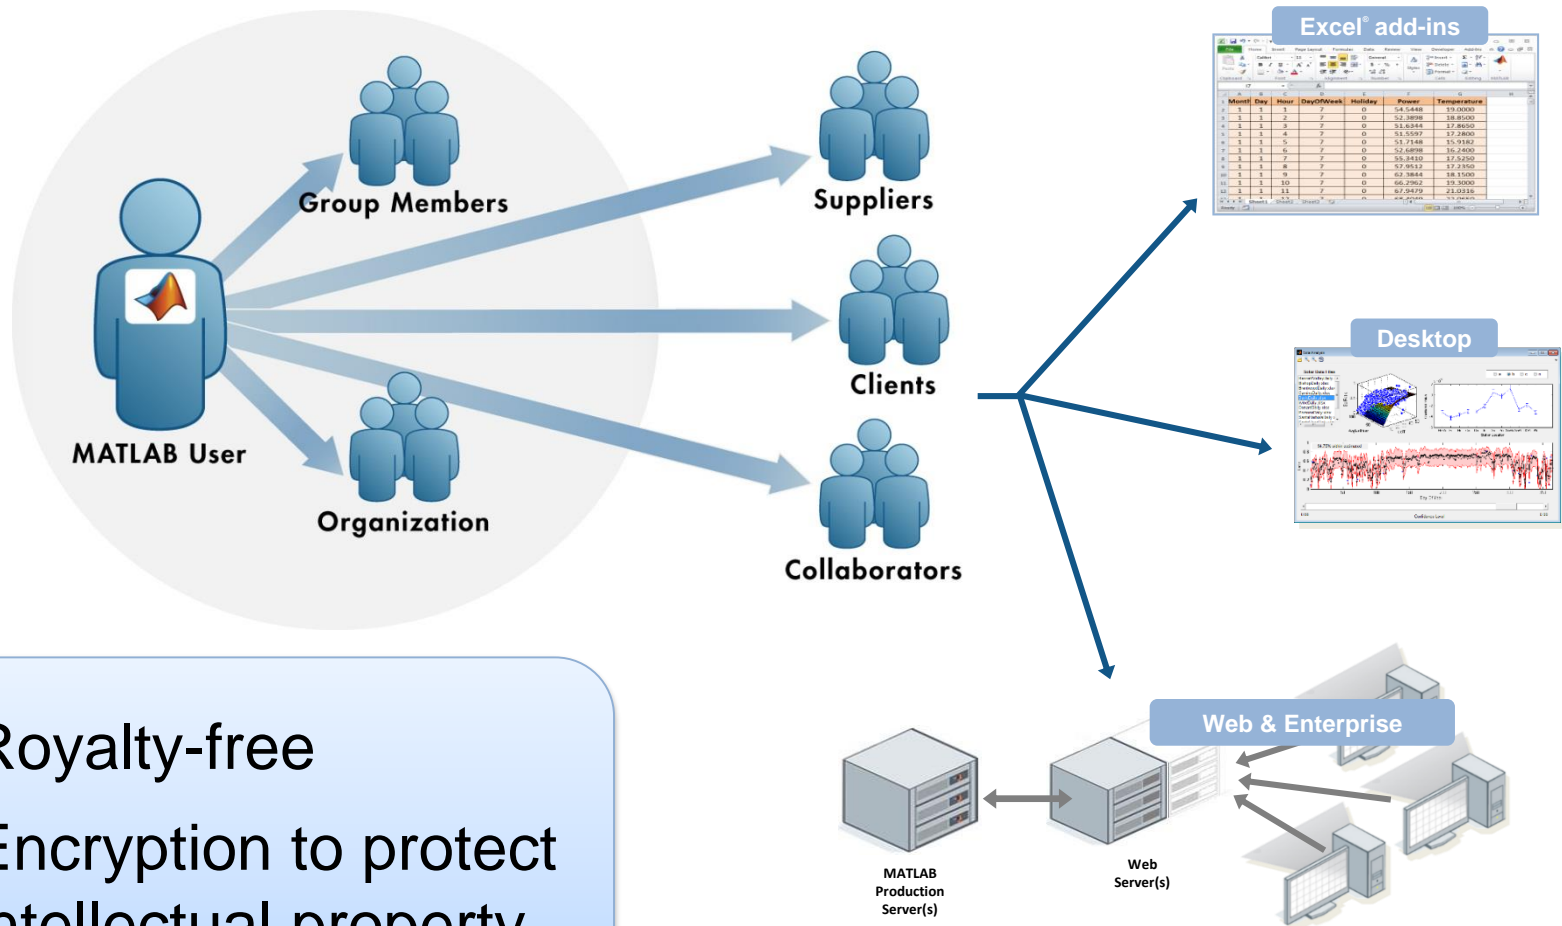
Group Members

MATLAB User

Organization

Suppliers

Clients

Collaborators

Excel® add-ins

Desktop

Web & Enterprise

MATLAB Production Server(s)

Web Server(s)

Royalty-free

Encryption to protect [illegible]tellectual property